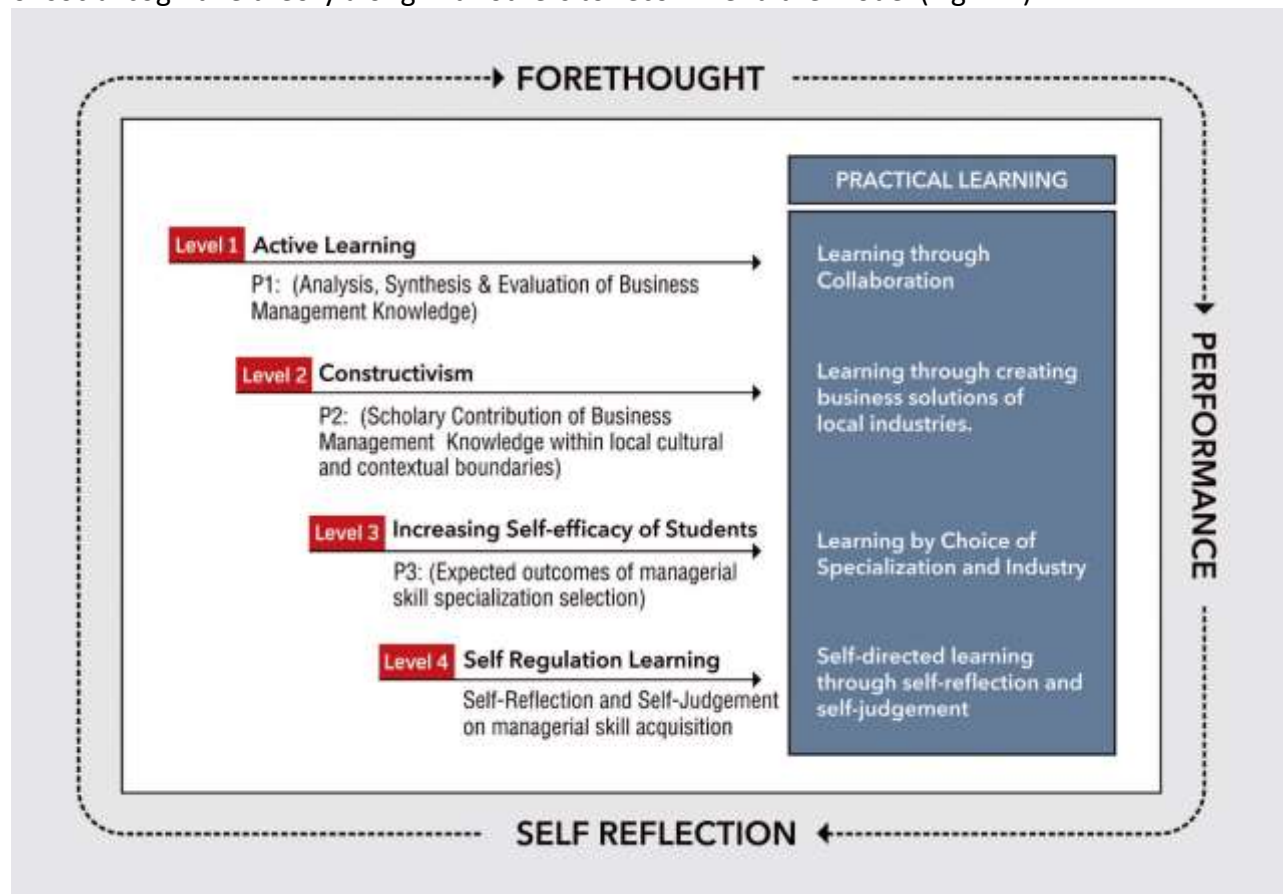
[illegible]

FORETHOUGHT

PRACTICAL LEARNING

Level 1 Active Learning

P1: (Analysis, Synthesis & Evaluation of Business Management Knowledge)

Learning through Collaboration

Level 2 Constructivism

P2: (Scholary Contribution of Business Management Knowledge within local cultural and contextual boundaries)

Learning through creating business solutions of local industries.

Level 3 Increasing Self-efficacy of Students

P3: (Expected outcomes of managerial skill specialization selection)

Learning by Choice of Specialization and Industry

Level 4 Self Regulation Learning

Self-Reflection and Self-Judgement on managerial skill acquisition

Self-directed learning through self-reflection and self-judgement

PERFORMANCE

SELF REFLECTION